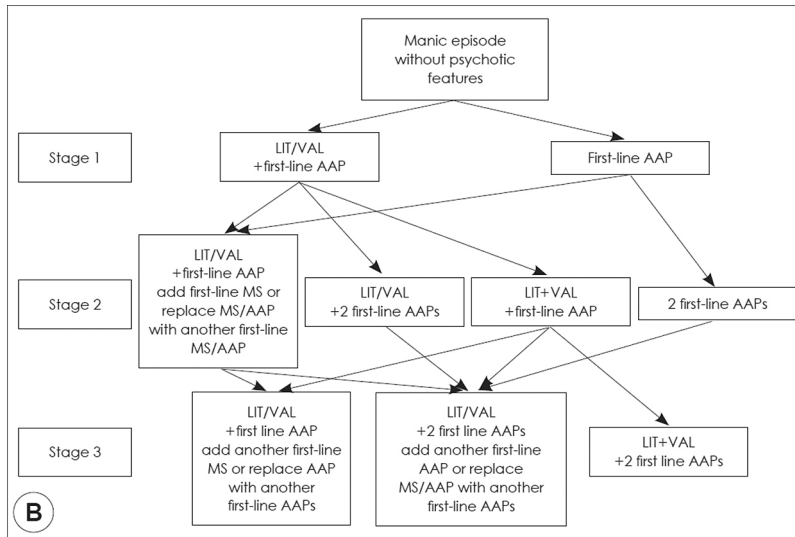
Manic episode without psychotic features

Stage 1

LIT/VAL +first-line AAP

First-line AAP

Stage 2

LIT/VAL +first-line AAP add first-line MS or replace MS/AAP with another first-line MS/AAP

LIT/VAL +2 first-line AAPs

LIT+VAL +first-line AAP

2 first-line AAPs

Stage 3

LIT/VAL +first line AAP add another first-line MS or replace AAP with another first-line AAPs

LIT/VAL +2 first line AAPs add another first-line AAP or replace MS/AAP with another first-line AAPs

LIT+VAL +2 first line AAPs

B